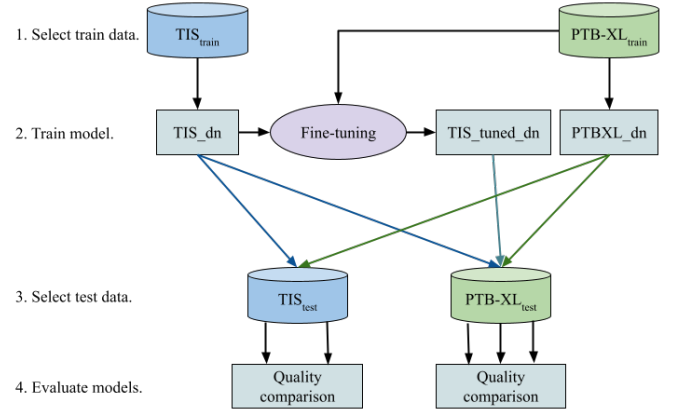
1. Select train data.

$TIS_{train}$

$PTB\text{-}XL_{train}$

2. Train model.

TIS_dn

Fine-tuning

TIS_tuned_dn

PTBXL_dn

3. Select test data.

$TIS_{test}$

$PTB\text{-}XL_{test}$

4. Evaluate models.

Quality comparison

Quality comparison